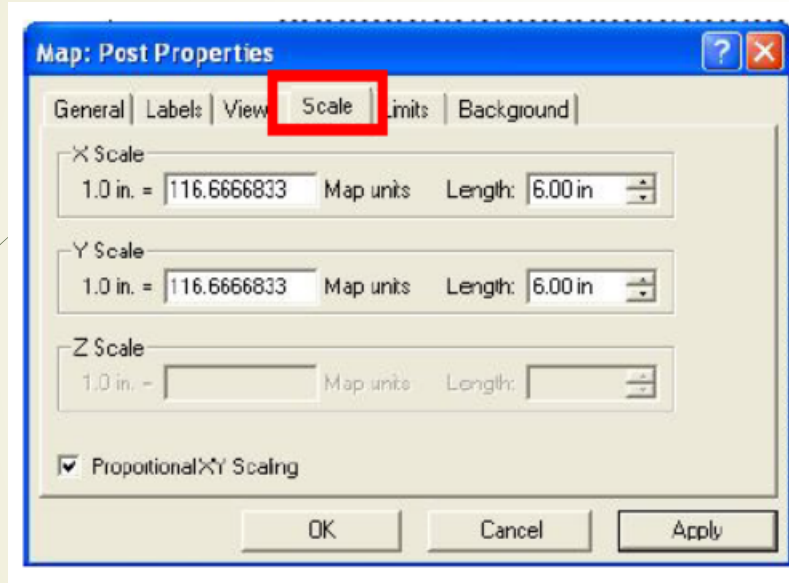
Map: Post Properties

General | Labels | View | Scale | Limits | Background

X Scale
1.0 in. = 116.6666833 Map units Length: 6.00 in

Y Scale
1.0 in. = 116.6666833 Map units Length: 6.00 in

Z Scale
1.0 in. = Map units Length:

Proportional XY Scaling

OK Cancel Apply